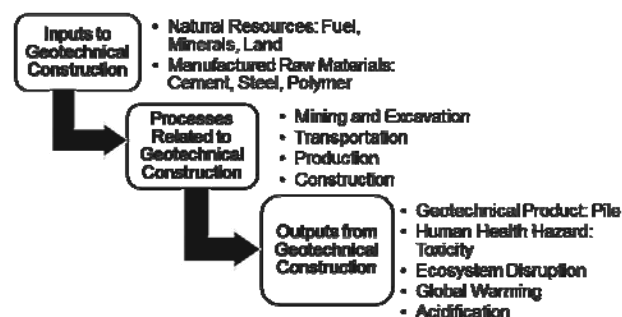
Inputs to Geotechnical Construction

• Natural Resources: Fuel, Minerals, Land
• Manufactured Raw Materials: Cement, Steel, Polymer

Processes Related to Geotechnical Construction

• Mining and Excavation
• Transportation
• Production
• Construction

Outputs from Geotechnical Construction

• Geotechnical Product: Pile
• Human Health Hazard: Toxicity
• Ecosystem Disruption
• Global Warming
• Acidification